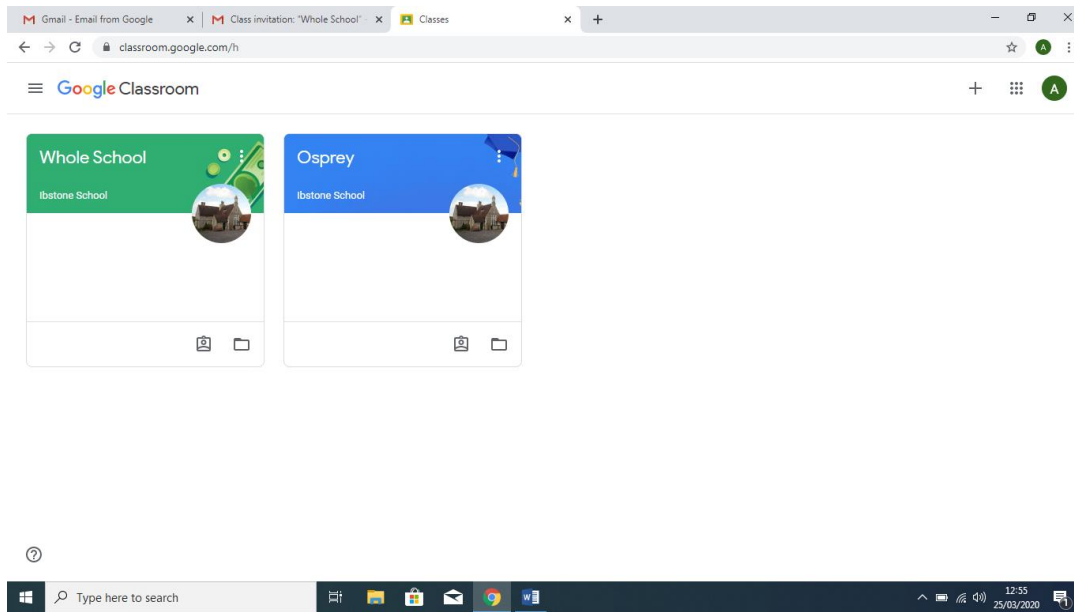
Gmail - Email from Google
Class invitation: "Whole School"
Classes
classroom.google.com/h
A

Google Classroom
A

Whole School
Ibstone School

Osprey
Ibstone School

Type here to search
12:55
25/03/2020